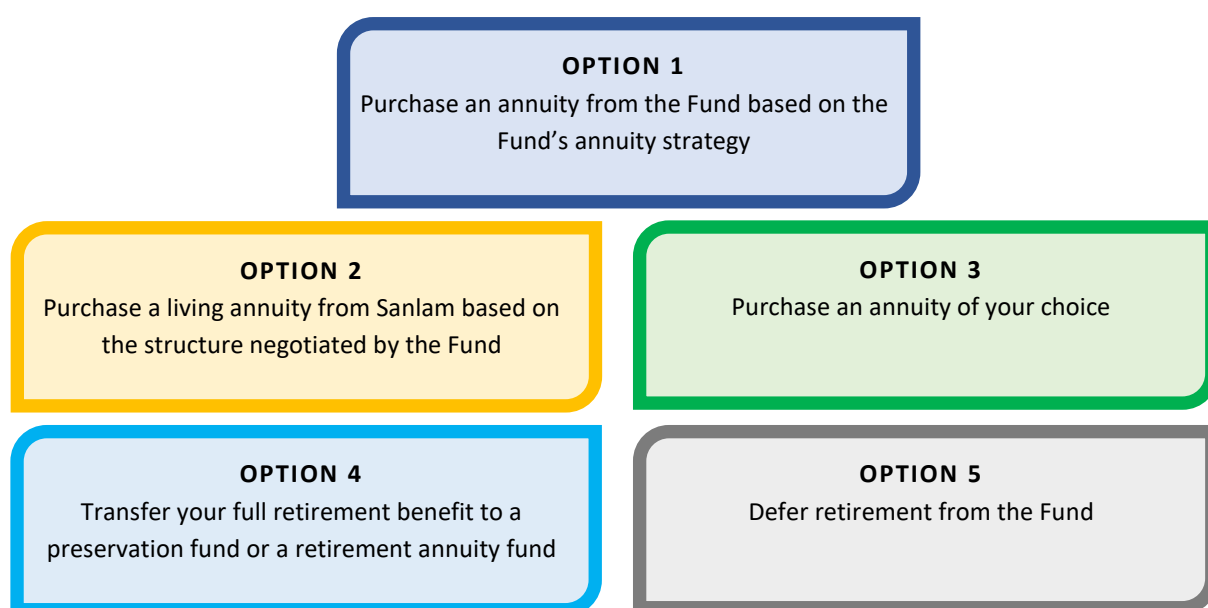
OPTION 1
Purchase an annuity from the Fund based on the Fund’s annuity strategy

OPTION 2
Purchase a living annuity from Sanlam based on the structure negotiated by the Fund

OPTION 3
Purchase an annuity of your choice

OPTION 4
Transfer your full retirement benefit to a preservation fund or a retirement annuity fund

OPTION 5
Defer retirement from the Fund